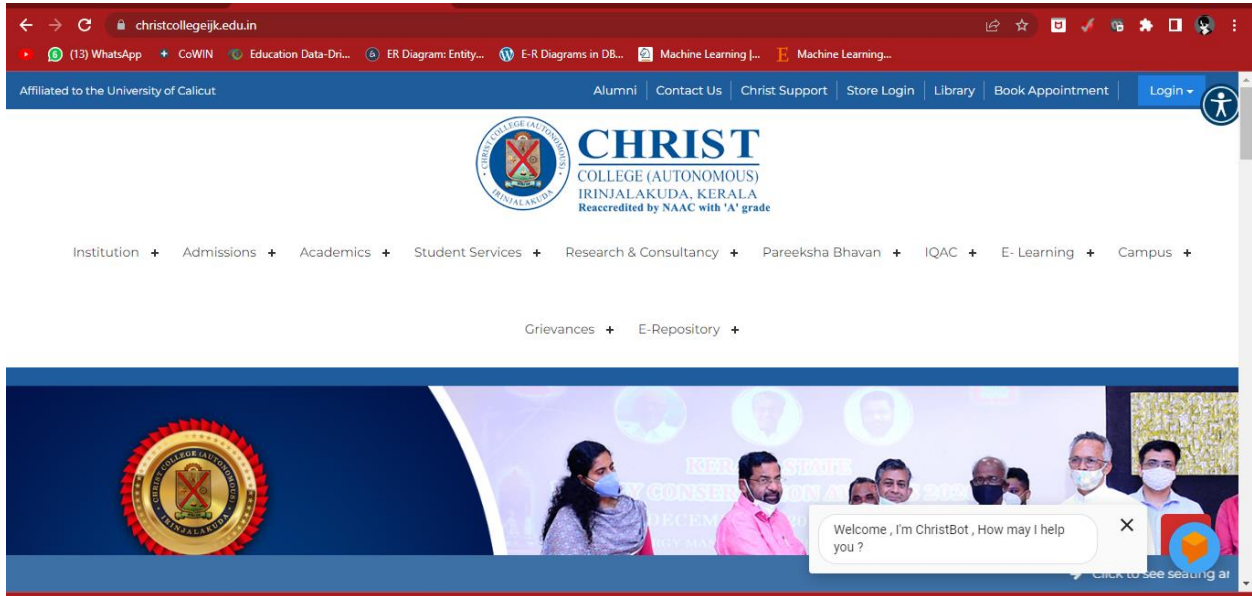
christcollegeijk.edu.in

(13) WhatsApp CoWIN Education Data-Dri... ER Diagram: Entity... E-R Diagrams in DB... Machine Learning |... Machine Learning...

Affiliated to the University of Calicut

Alumni | Contact Us | Christ Support | Store Login | Library | Book Appointment | Login

CHRIST COLLEGE (AUTONOMOUS) IRINJALAKUDA

CHRIST
COLLEGE (AUTONOMOUS)
IRINJALAKUDA, KERALA
Reaccredited by NAAC with 'A' grade

Institution + Admissions + Academics + Student Services + Research & Consultancy + Pareeksha Bhavan + IQAC + E- Learning + Campus +

Grievances + E-Repository +

CHRIST COLLEGE (AUTONOMOUS) IRINJALAKUDA

KER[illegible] STATE
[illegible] CONSE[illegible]ION A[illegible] 202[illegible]
DECEM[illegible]

Welcome , I'm ChristBot , How may I help you ?

Click to see seating ar